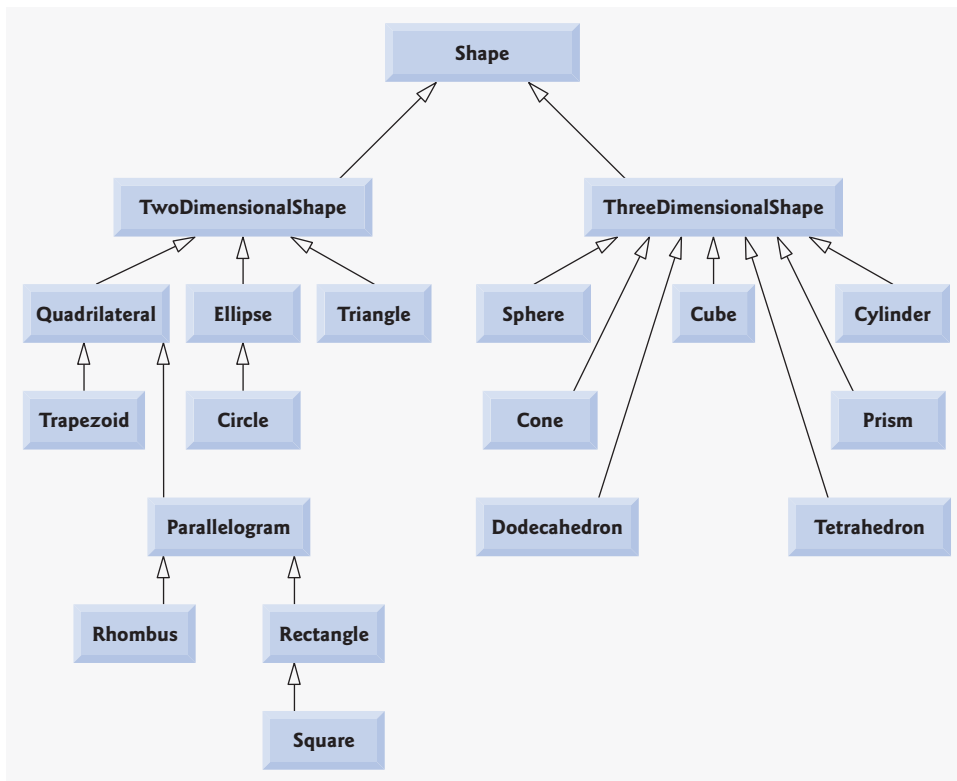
Shape

TwoDimensionalShape

ThreeDimensionalShape

Quadrilateral

Ellipse

Triangle

Sphere

Cube

Cylinder

Trapezoid

Circle

Cone

Prism

Parallelogram

Dodecahedron

Tetrahedron

Rhombus

Rectangle

Square